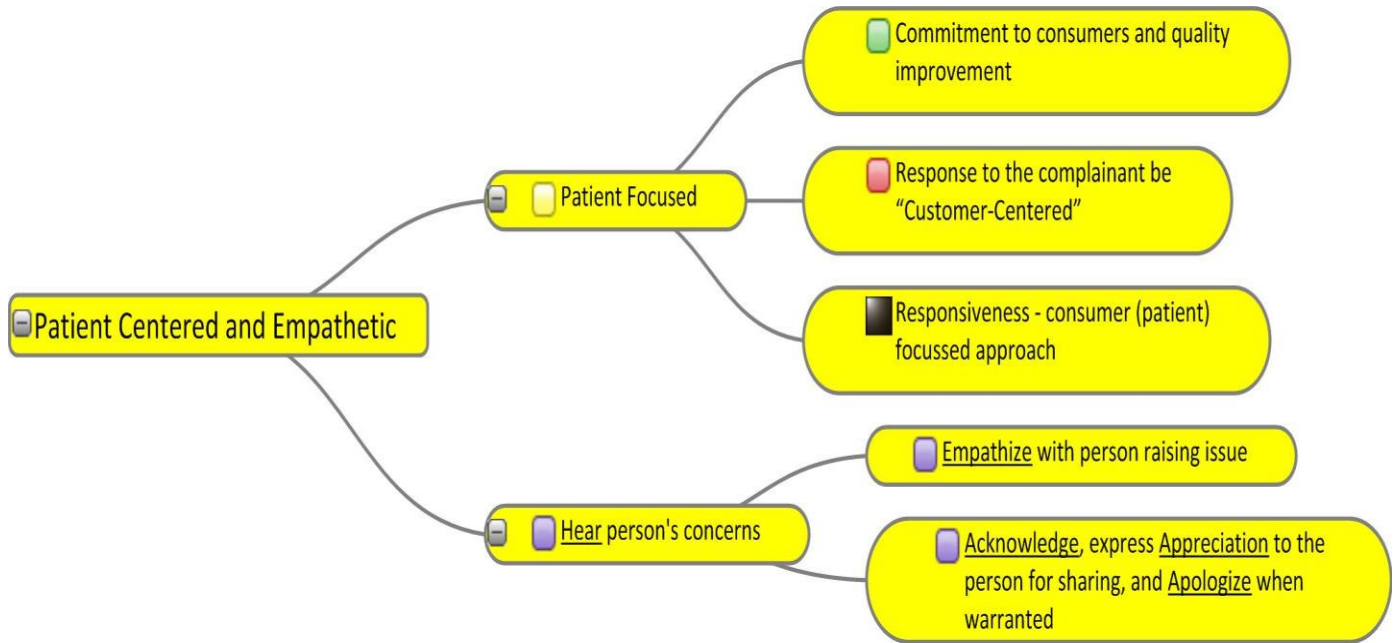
Patient Centered and Empathetic

Patient Focused

Commitment to consumers and quality improvement

Response to the complainant be "Customer-Centered"

Responsiveness - consumer (patient) focussed approach

Hear person's concerns

Empathize with person raising issue

Acknowledge, express Appreciation to the person for sharing, and Apologize when warranted